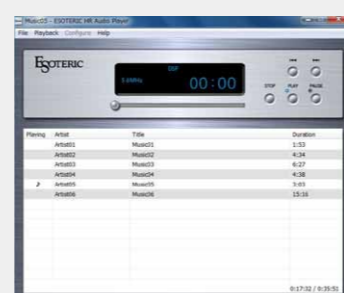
Music05 - ESOTERIC HR Audio Player
File Playback Configure Help

ESOTERIC
DSF
5.6MHz
00:00
STOP PLAY PAUSE

| Playing | Artist | Title | Duration |
|---|---|---|---|
| | Artist01 | Music01 | 1:53 |
| | Artist02 | Music02 | 4:34 |
| | Artist03 | Music03 | 6:27 |
| | Artist04 | Music04 | 4:38 |
| ♪ | Artist05 | Music05 | 3:03 |
| | Artist06 | Music06 | 15:16 |

0:17:32 / 0:35:51